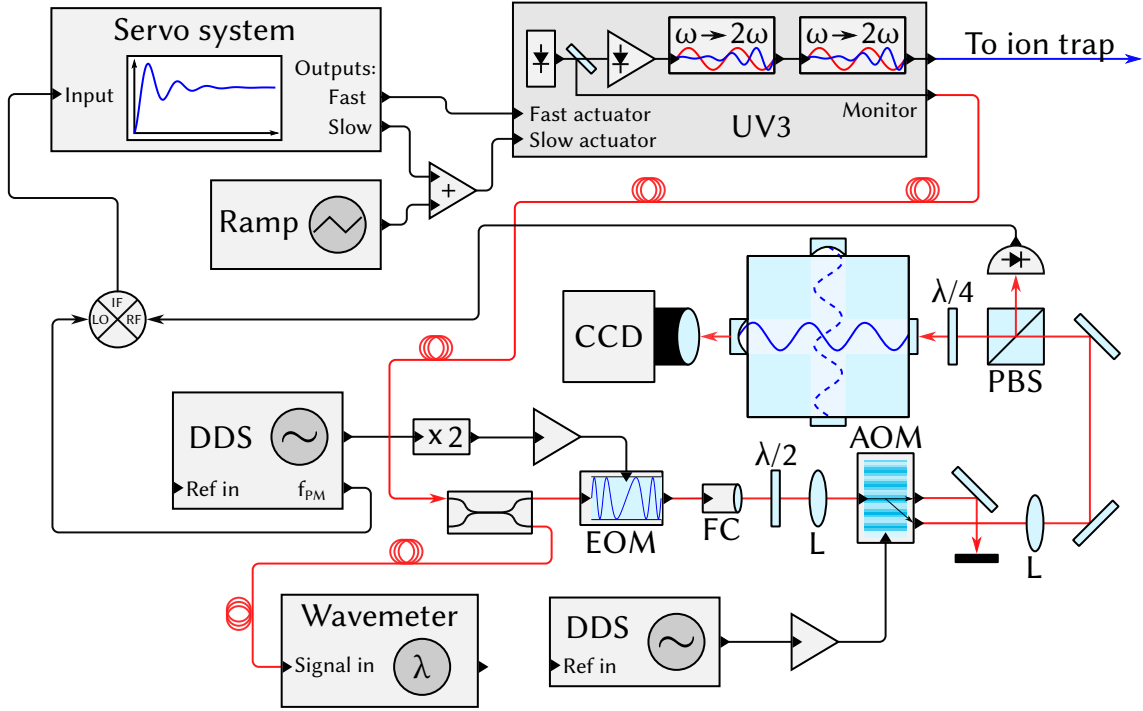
Servo system
Input
Outputs:
Fast
Slow
Fast actuator
Slow actuator
$\omega \rightarrow 2\omega$
$\omega \rightarrow 2\omega$
To ion trap
Monitor
UV3
+
Ramp
IF
LO
RF
$\lambda/4$
CCD
PBS
DDS
Ref in
$f_{PM}$
x 2
$\lambda/2$
AOM
EOM
FC
L
L
Wavemeter
Signal in
$\lambda$
DDS
Ref in